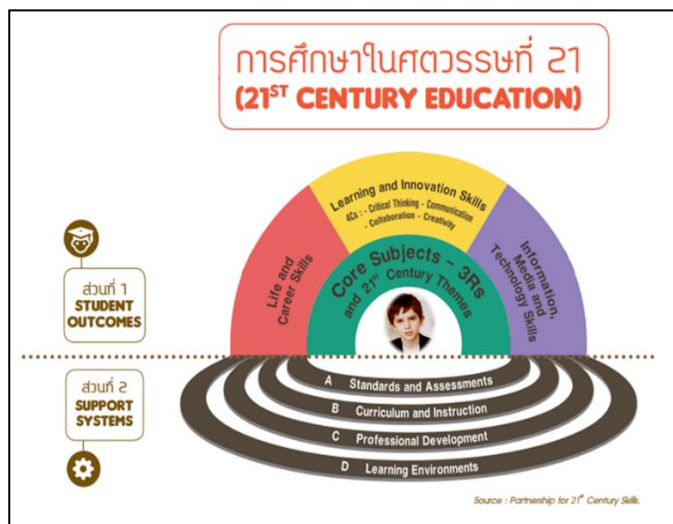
การศึกษาในศตวรรษที่ 21
($21^{ST}$ CENTURY EDUCATION)

ส่วนที่ 1
STUDENT OUTCOMES

Life and Career Skills

Learning and Innovation Skills
4Cs : - Critical Thinking - Communication - Collaboration - Creativity

Information, Media and Technology Skills

Core Subjects – 3Rs and $21^{st}$ Century Themes

ส่วนที่ 2
SUPPORT SYSTEMS

A Standards and Assessments
B Curriculum and Instruction
C Professional Development
D Learning Environments

Source : Partnership for $21^{st}$ Century Skills